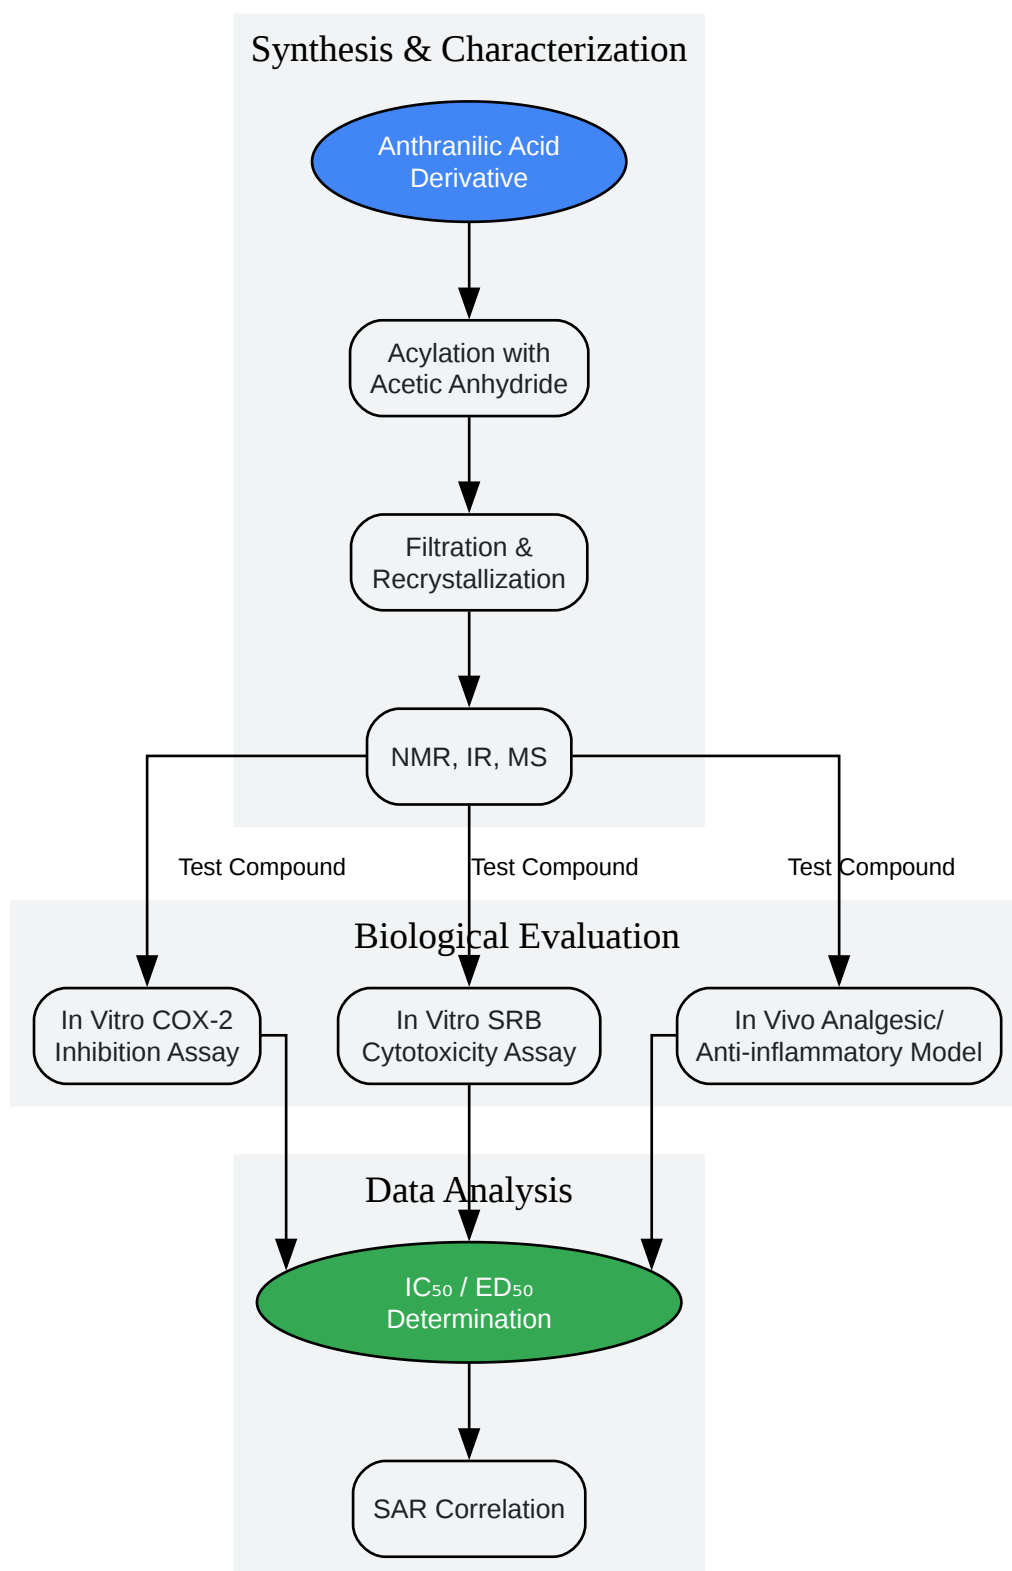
Synthesis & Characterization

Anthranilic Acid Derivative

Acylation with Acetic Anhydride

Filtration & Recrystallization

NMR, IR, MS

Test Compound

Test Compound

Test Compound

Biological Evaluation

In Vitro COX-2 Inhibition Assay

In Vitro SRB Cytotoxicity Assay

In Vivo Analgesic/ Anti-inflammatory Model

Data Analysis

$IC_{50}$ / $ED_{50}$ Determination

SAR Correlation